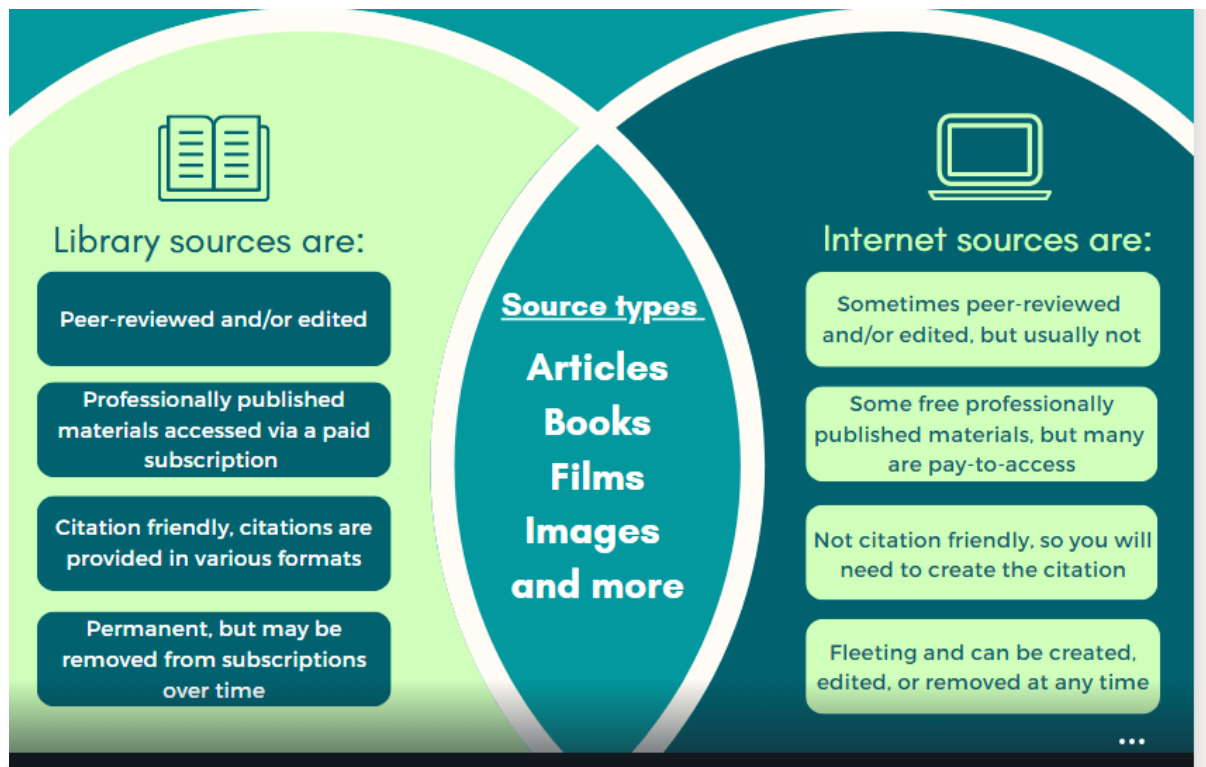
Library sources are:

Peer-reviewed and/or edited

Professionally published materials accessed via a paid subscription

Citation friendly, citations are provided in various formats

Permanent, but may be removed from subscriptions over time

Source types

Articles
Books
Films
Images
and more

Internet sources are:

Sometimes peer-reviewed and/or edited, but usually not

Some free professionally published materials, but many are pay-to-access

Not citation friendly, so you will need to create the citation

Fleeting and can be created, edited, or removed at any time

...